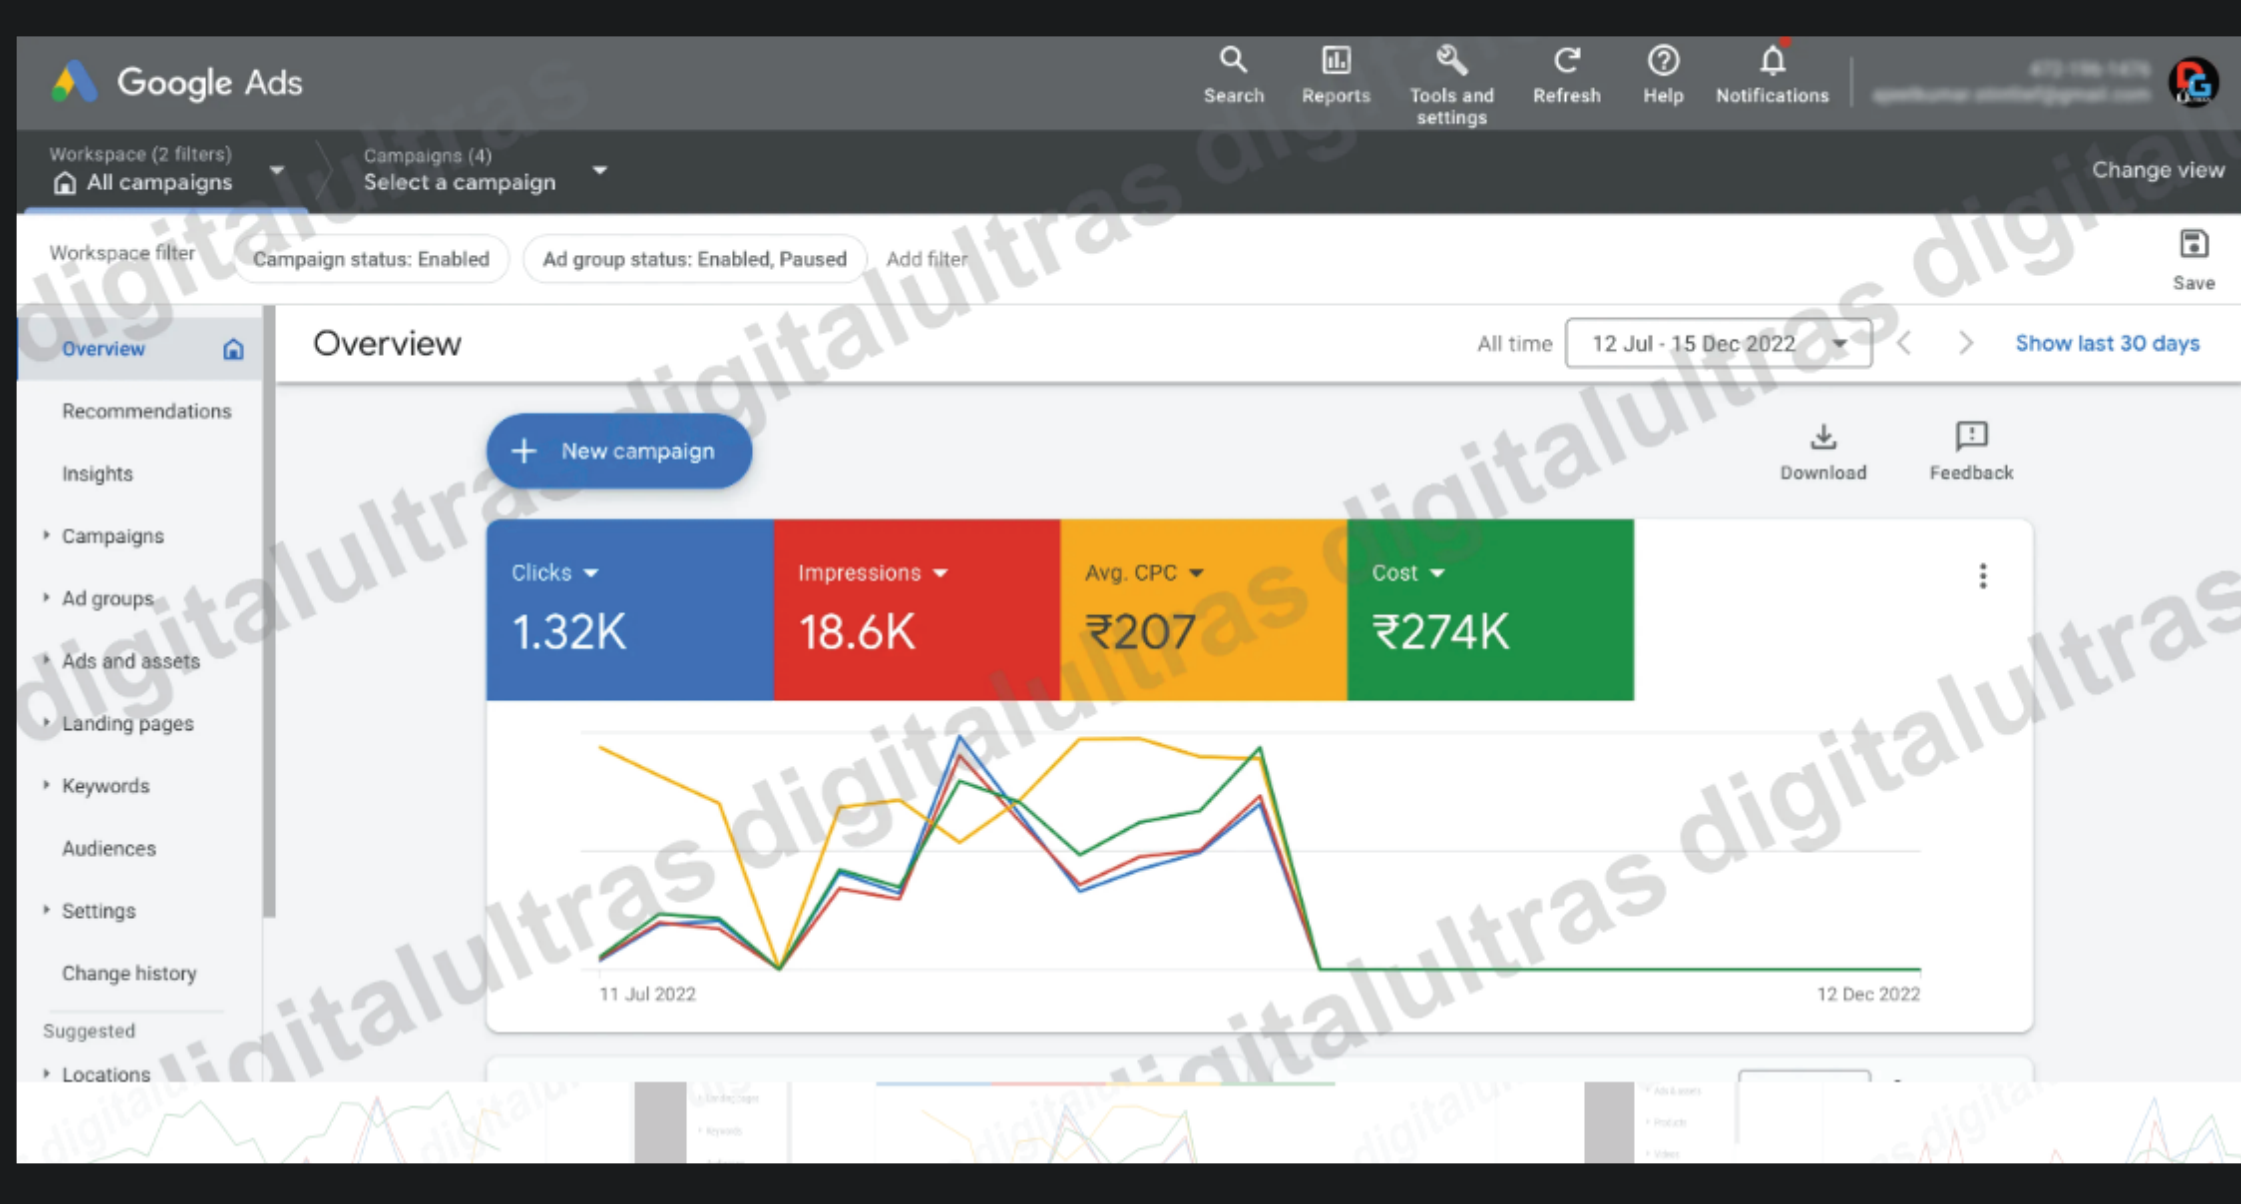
Google Ads

Search Reports Tools and settings Refresh Help Notifications

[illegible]

Workspace (2 filters)
All campaigns

Campaigns (4)
Select a campaign

Change view

Workspace filter Campaign status: Enabled Ad group status: Enabled, Paused Add filter

Save

Overview
Recommendations
Insights
Campaigns
Ad groups
Ads and assets
Landing pages
Keywords
Audiences
Settings
Change history
Suggested
Locations

Overview

All time 12 Jul - 15 Dec 2022

Show last 30 days

New campaign

Download Feedback

| Clicks | Impressions | Avg. CPC | Cost |
|---|---|---|---|
| 1.32K | 18.6K | ₹207 | ₹274K |

11 Jul 2022
12 Dec 2022

digitalultras digitalultras digitalultras